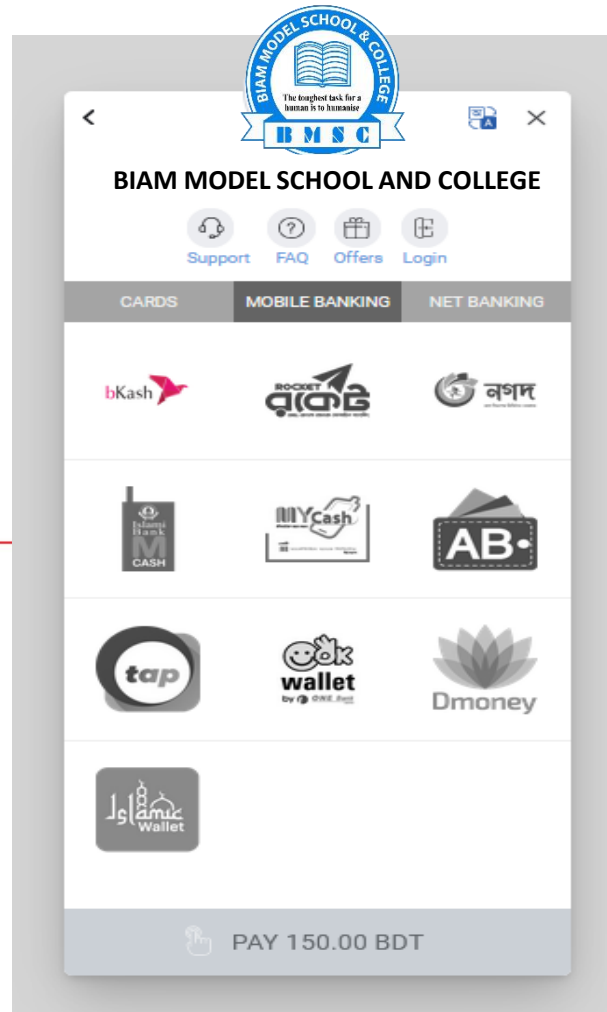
BIAM MODEL SCHOOL & COLLEGE
The toughest task for a human is to humanise
B M S C

<

×

BIAM MODEL SCHOOL AND COLLEGE

Support FAQ Offers Login

CARDS MOBILE BANKING NET BANKING

bKash

ROCKET রকেট

নগদ

Islami Bank M CASH

MYCash

AB

tap

ok wallet

Dmoney

Islamic Wallet

PAY 150.00 BDT